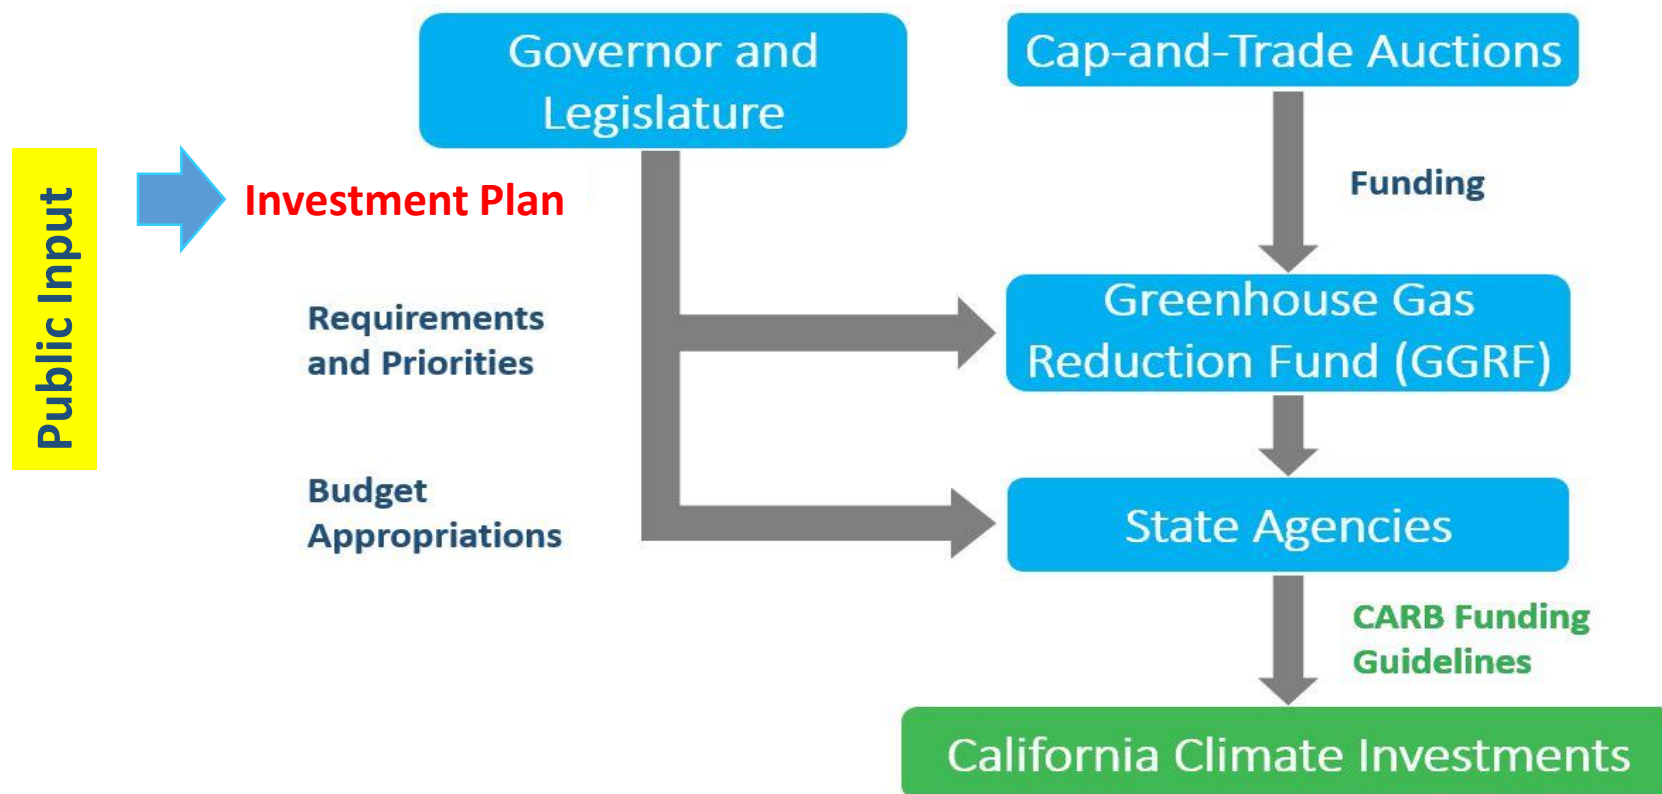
Public Input

Investment Plan

Governor and Legislature

Cap-and-Trade Auctions

Funding

Requirements and Priorities

Greenhouse Gas Reduction Fund (GGRF)

Budget Appropriations

State Agencies

CARB Funding Guidelines

California Climate Investments